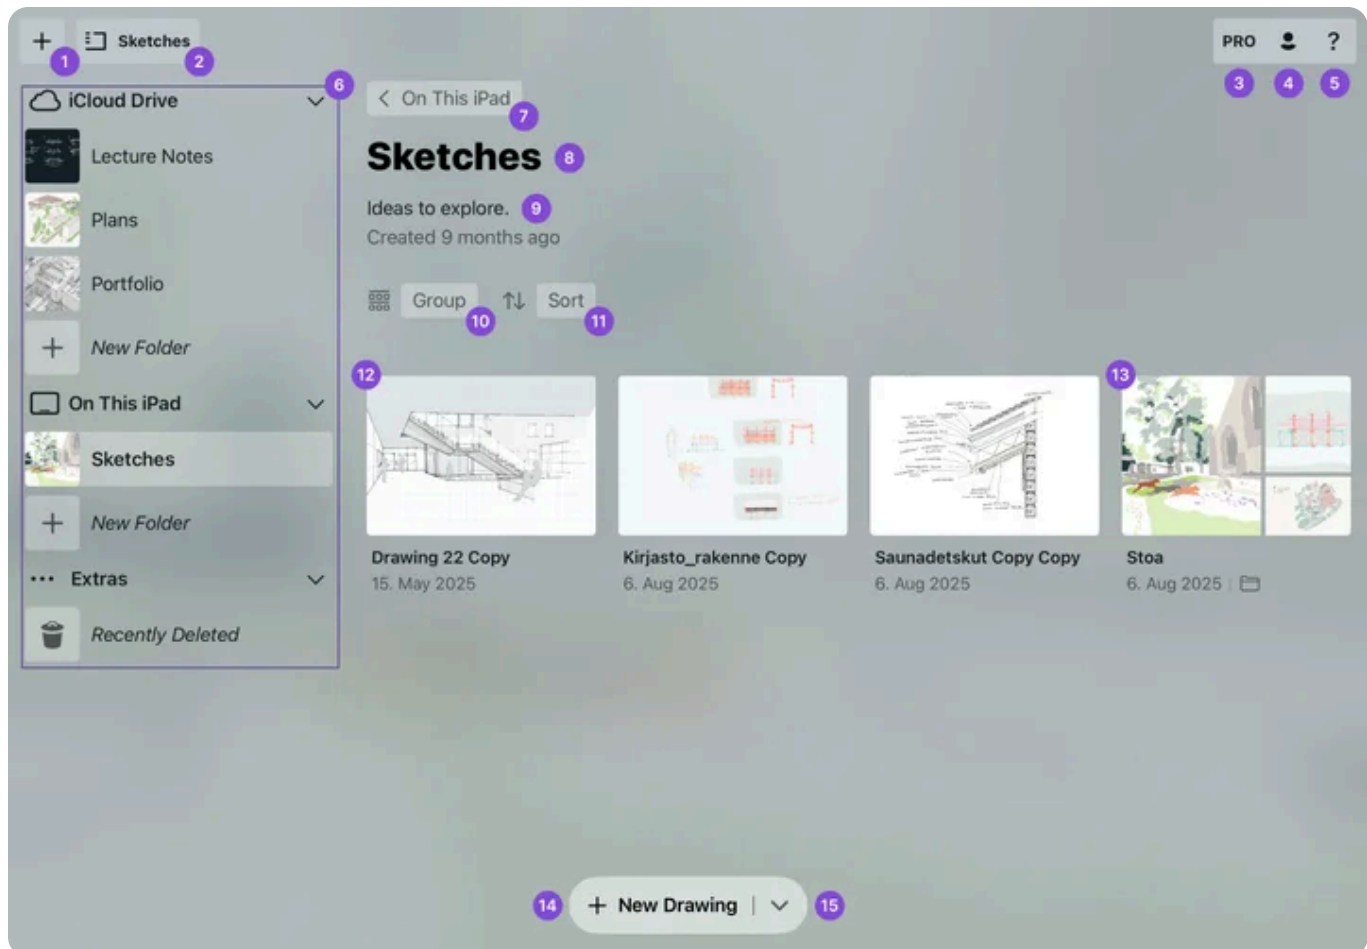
+ 1 Sketches 2

PRO 3 4 ? 5

6

iCloud Drive

Lecture Notes

Plans

Portfolio

New Folder

On This iPad

Sketches

New Folder

Extras

Recently Deleted

On This iPad 7

Sketches 8

Ideas to explore. 9

Created 9 months ago

Group 10 Sort 11

12

13

Drawing 22 Copy
15. May 2025

Kirjasto_rakenne Copy
6. Aug 2025

Saunadetskut Copy Copy
6. Aug 2025

Stoa
6. Aug 2025

14 + New Drawing 15